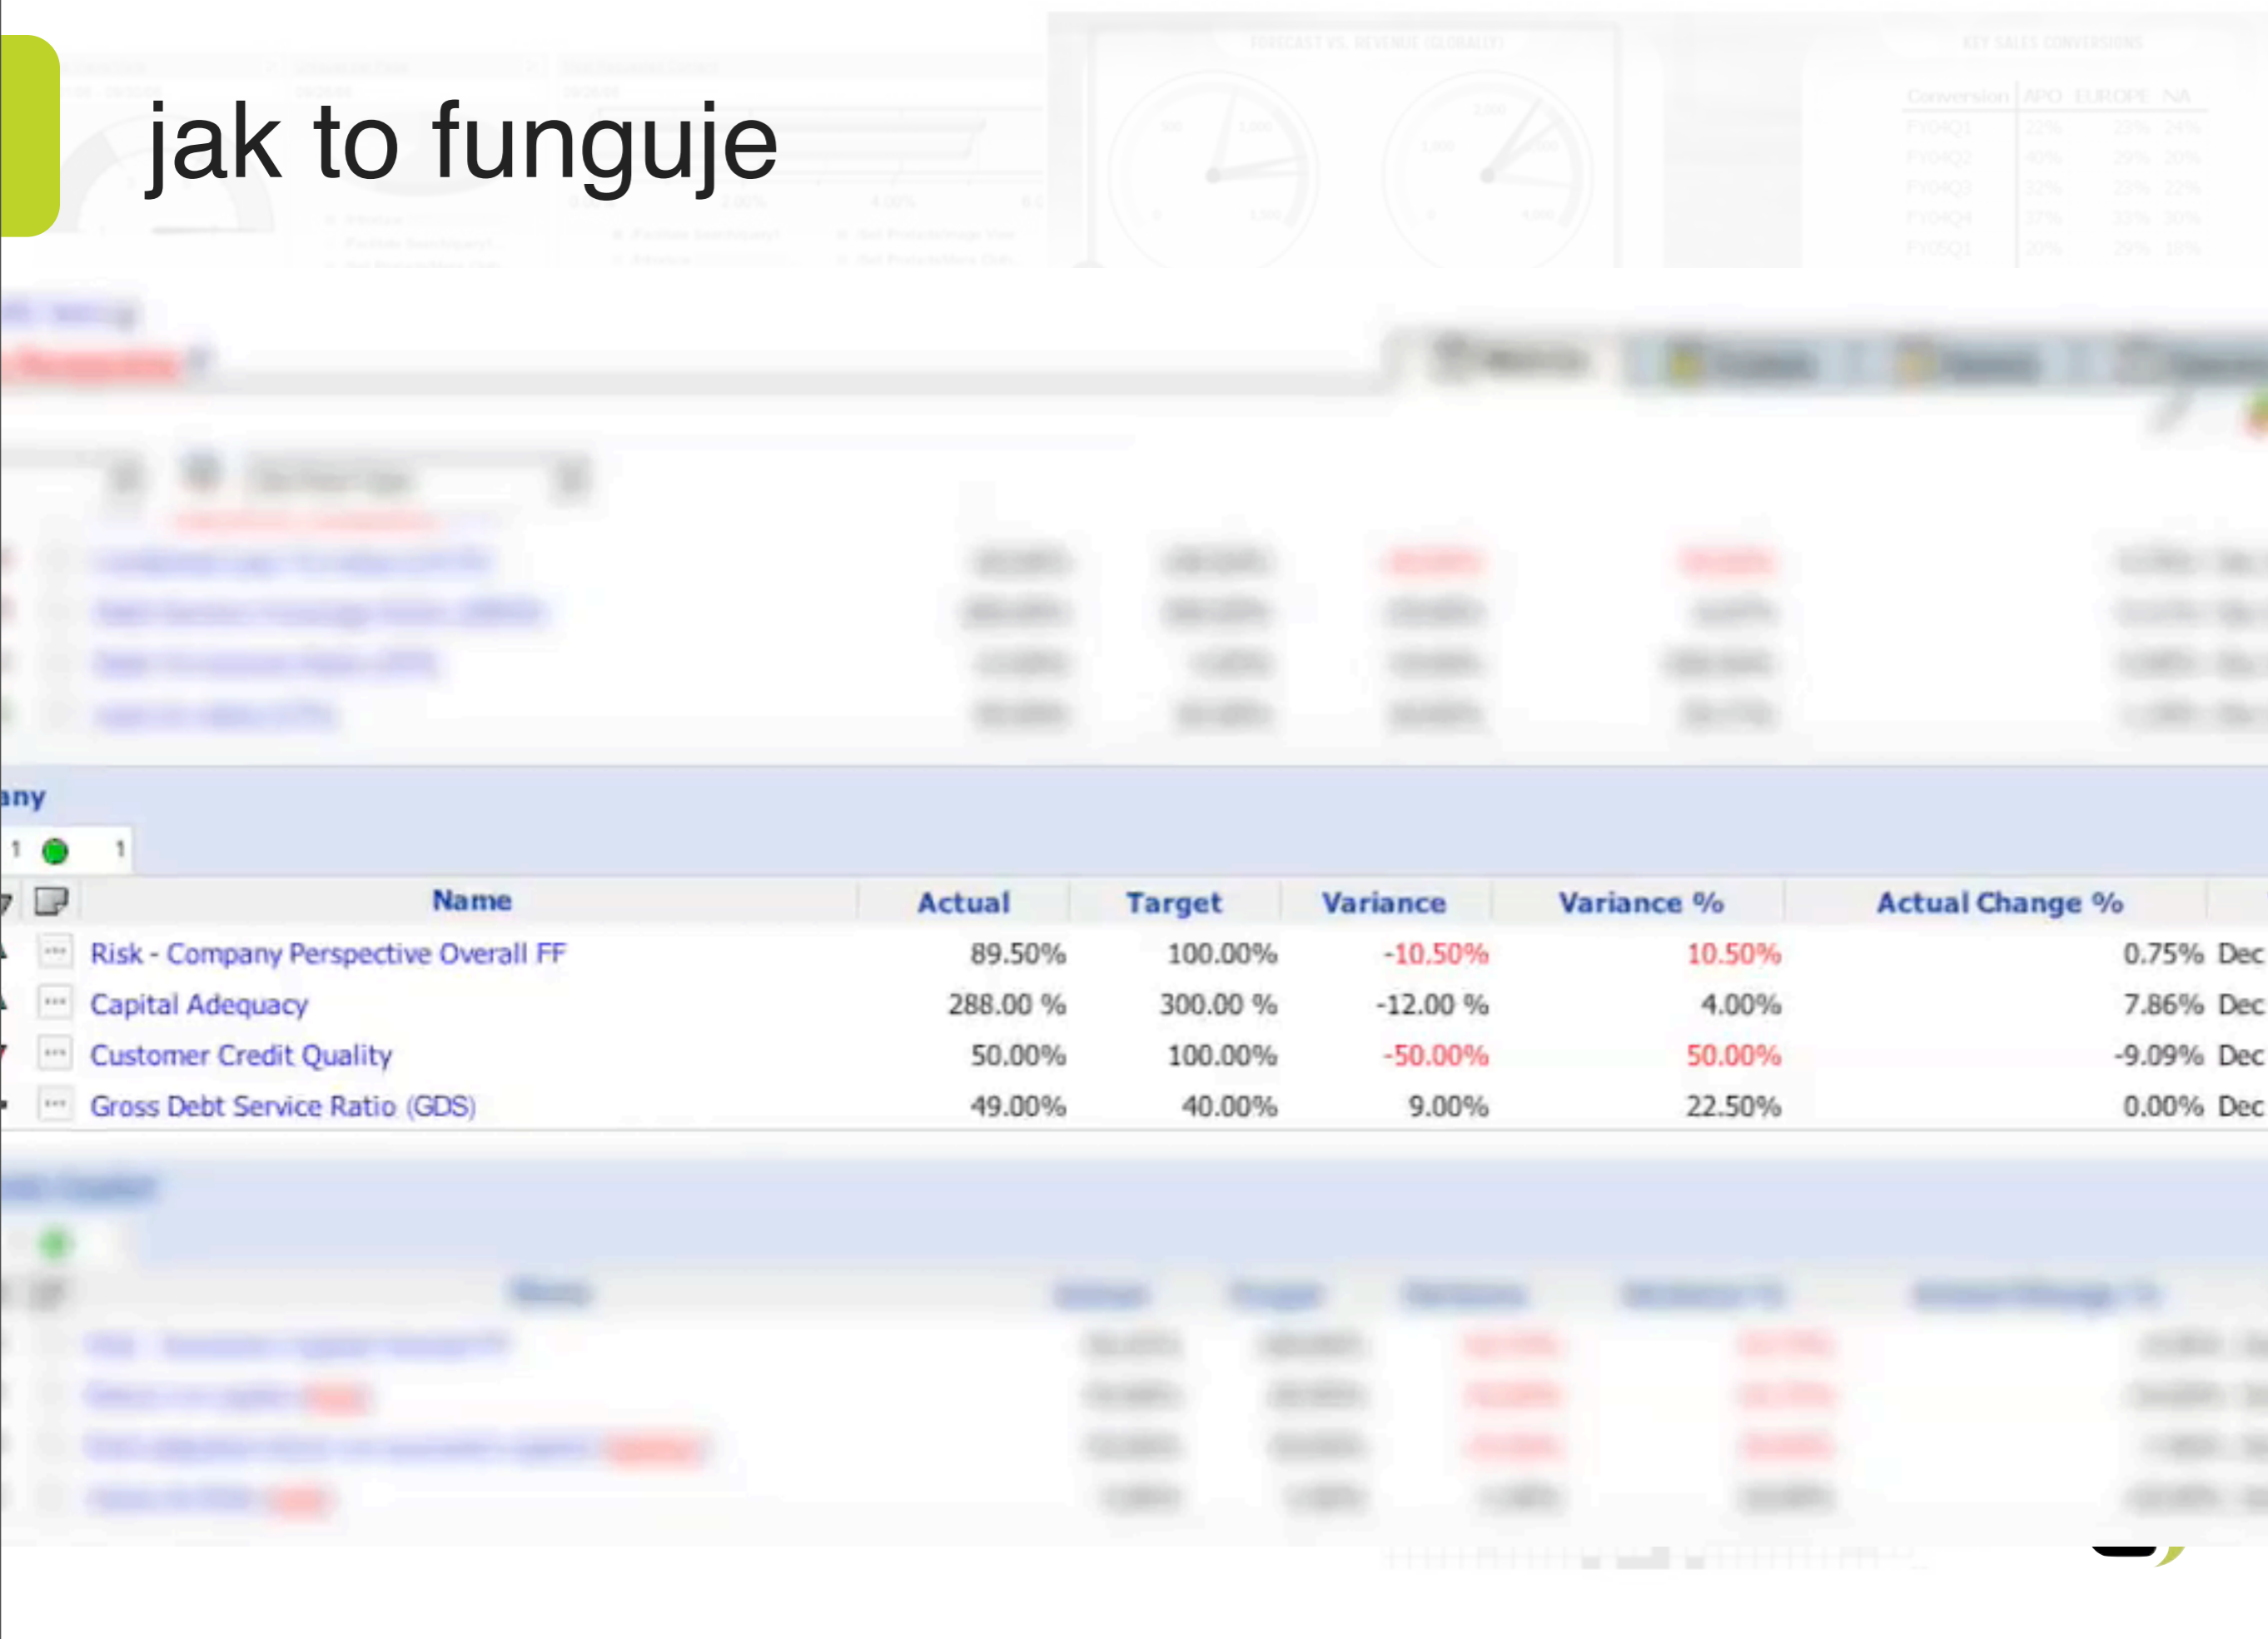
jak to funguje

any

1 1

| Name | Actual | Target | Variance | Variance % | Actual Change % |
|---|---|---|---|---|---|
| Risk - Company Perspective Overall FF | 89.50% | 100.00% | -10.50% | 10.50% | 0.75% Dec |
| Capital Adequacy | 288.00 % | 300.00 % | -12.00 % | 4.00% | 7.86% Dec |
| Customer Credit Quality | 50.00% | 100.00% | -50.00% | 50.00% | -9.09% Dec |
| Gross Debt Service Ratio (GDS) | 49.00% | 40.00% | 9.00% | 22.50% | 0.00% Dec |